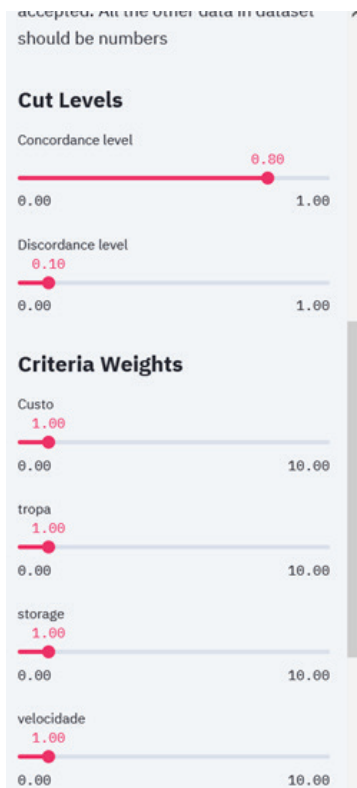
accepted. All the other data in dataset should be numbers

Cut Levels

Concordance level

0.80

0.00 1.00

Discordance level

0.10

0.00 1.00

Criteria Weights

Custo

1.00

0.00 10.00

tropa

1.00

0.00 10.00

storage

1.00

0.00 10.00

velocidade

1.00

0.00 10.00